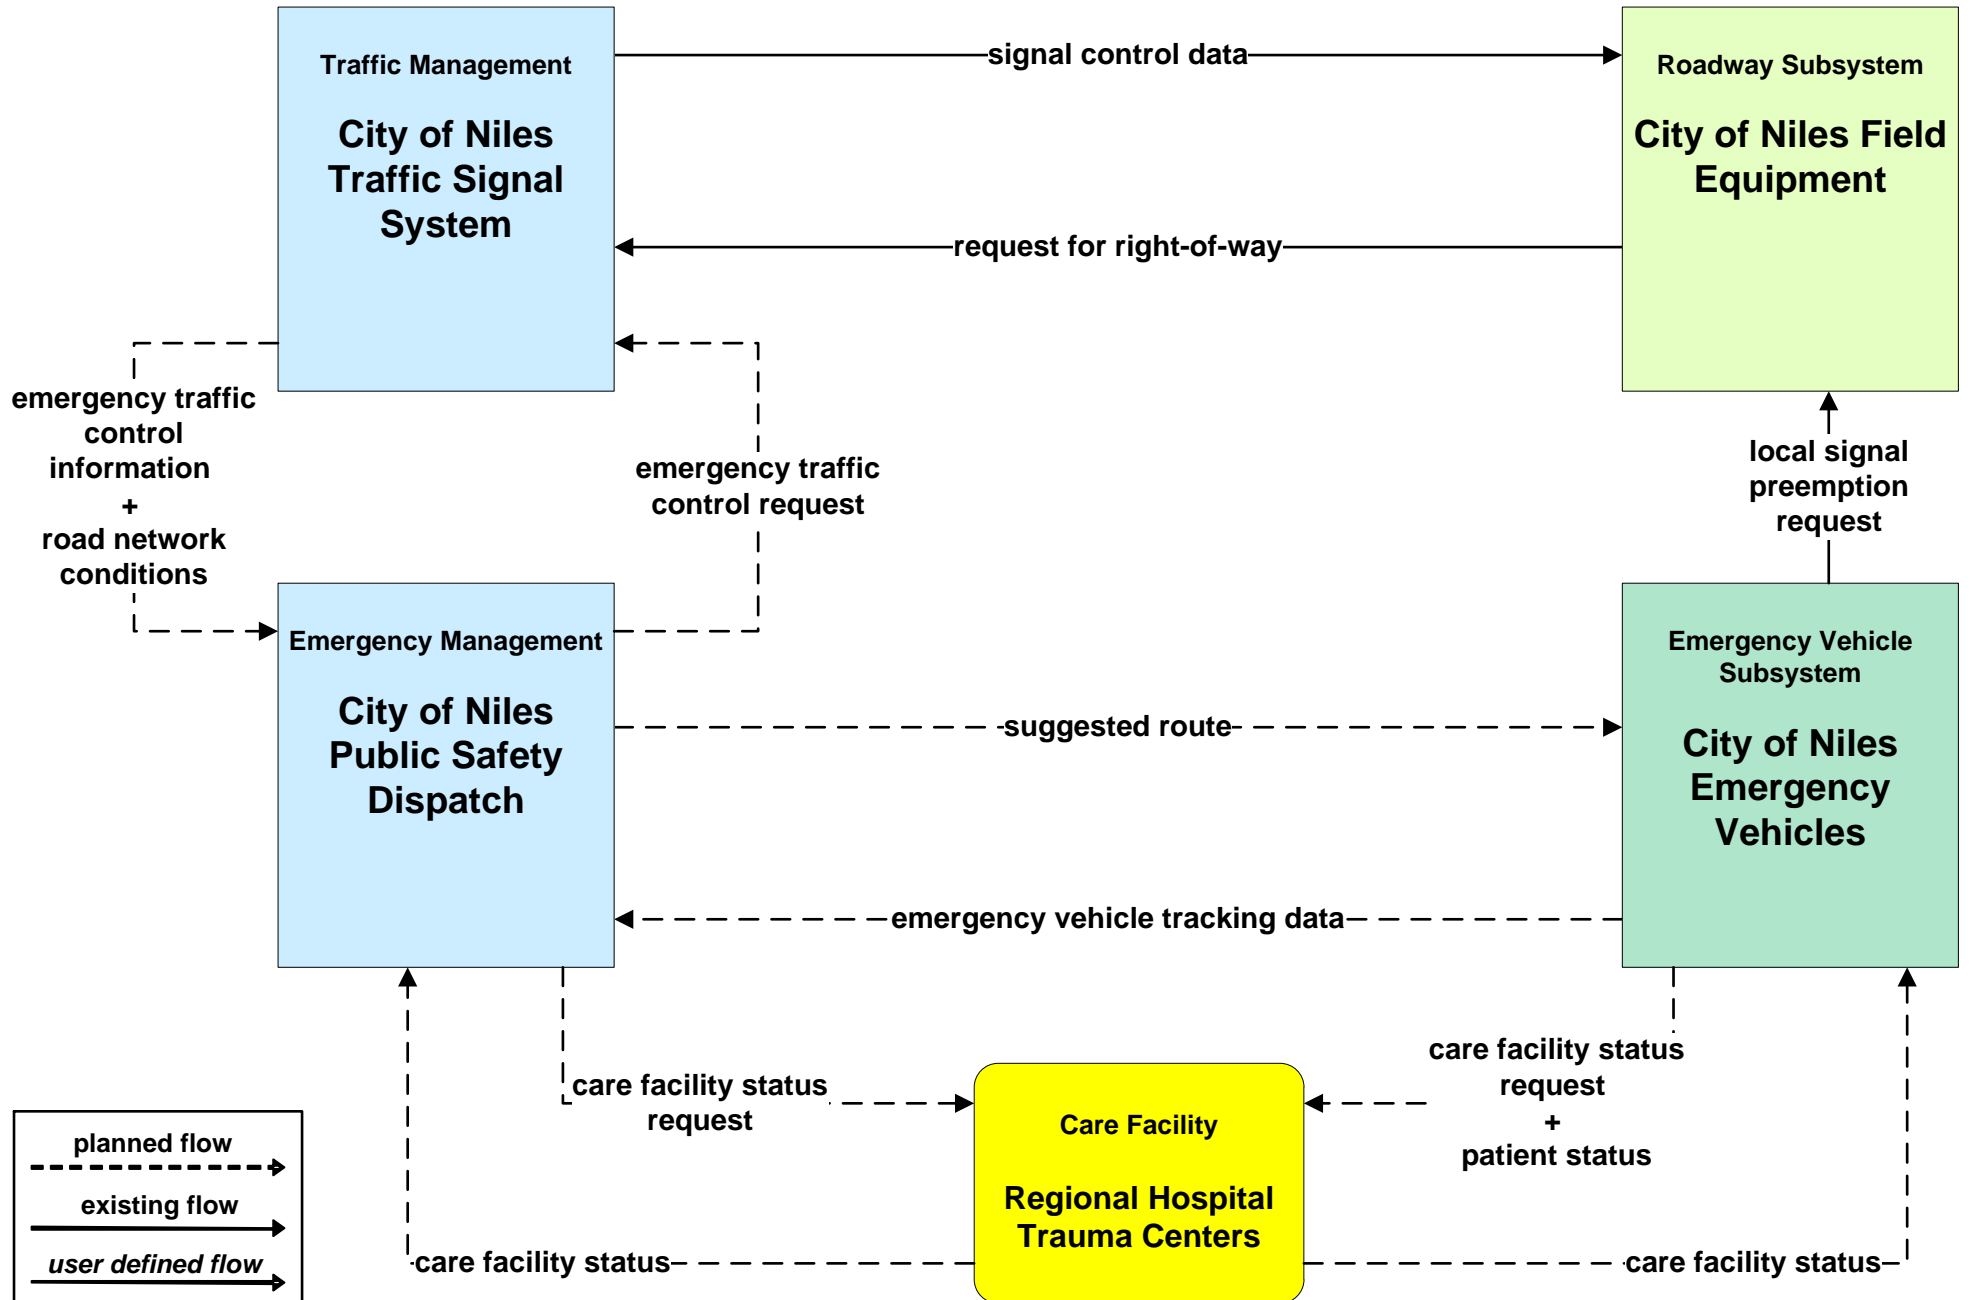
Traffic Management

City of Niles Traffic Signal System

signal control data

Roadway Subsystem

City of Niles Field Equipment

request for right-of-way

emergency traffic control information + road network conditions

emergency traffic control request

local signal preemption request

Emergency Management

City of Niles Public Safety Dispatch

suggested route

Emergency Vehicle Subsystem

City of Niles Emergency Vehicles

emergency vehicle tracking data

care facility status request

care facility status request + patient status

Care Facility

Regional Hospital Trauma Centers

care facility status

care facility status

planned flow

existing flow

user defined flow